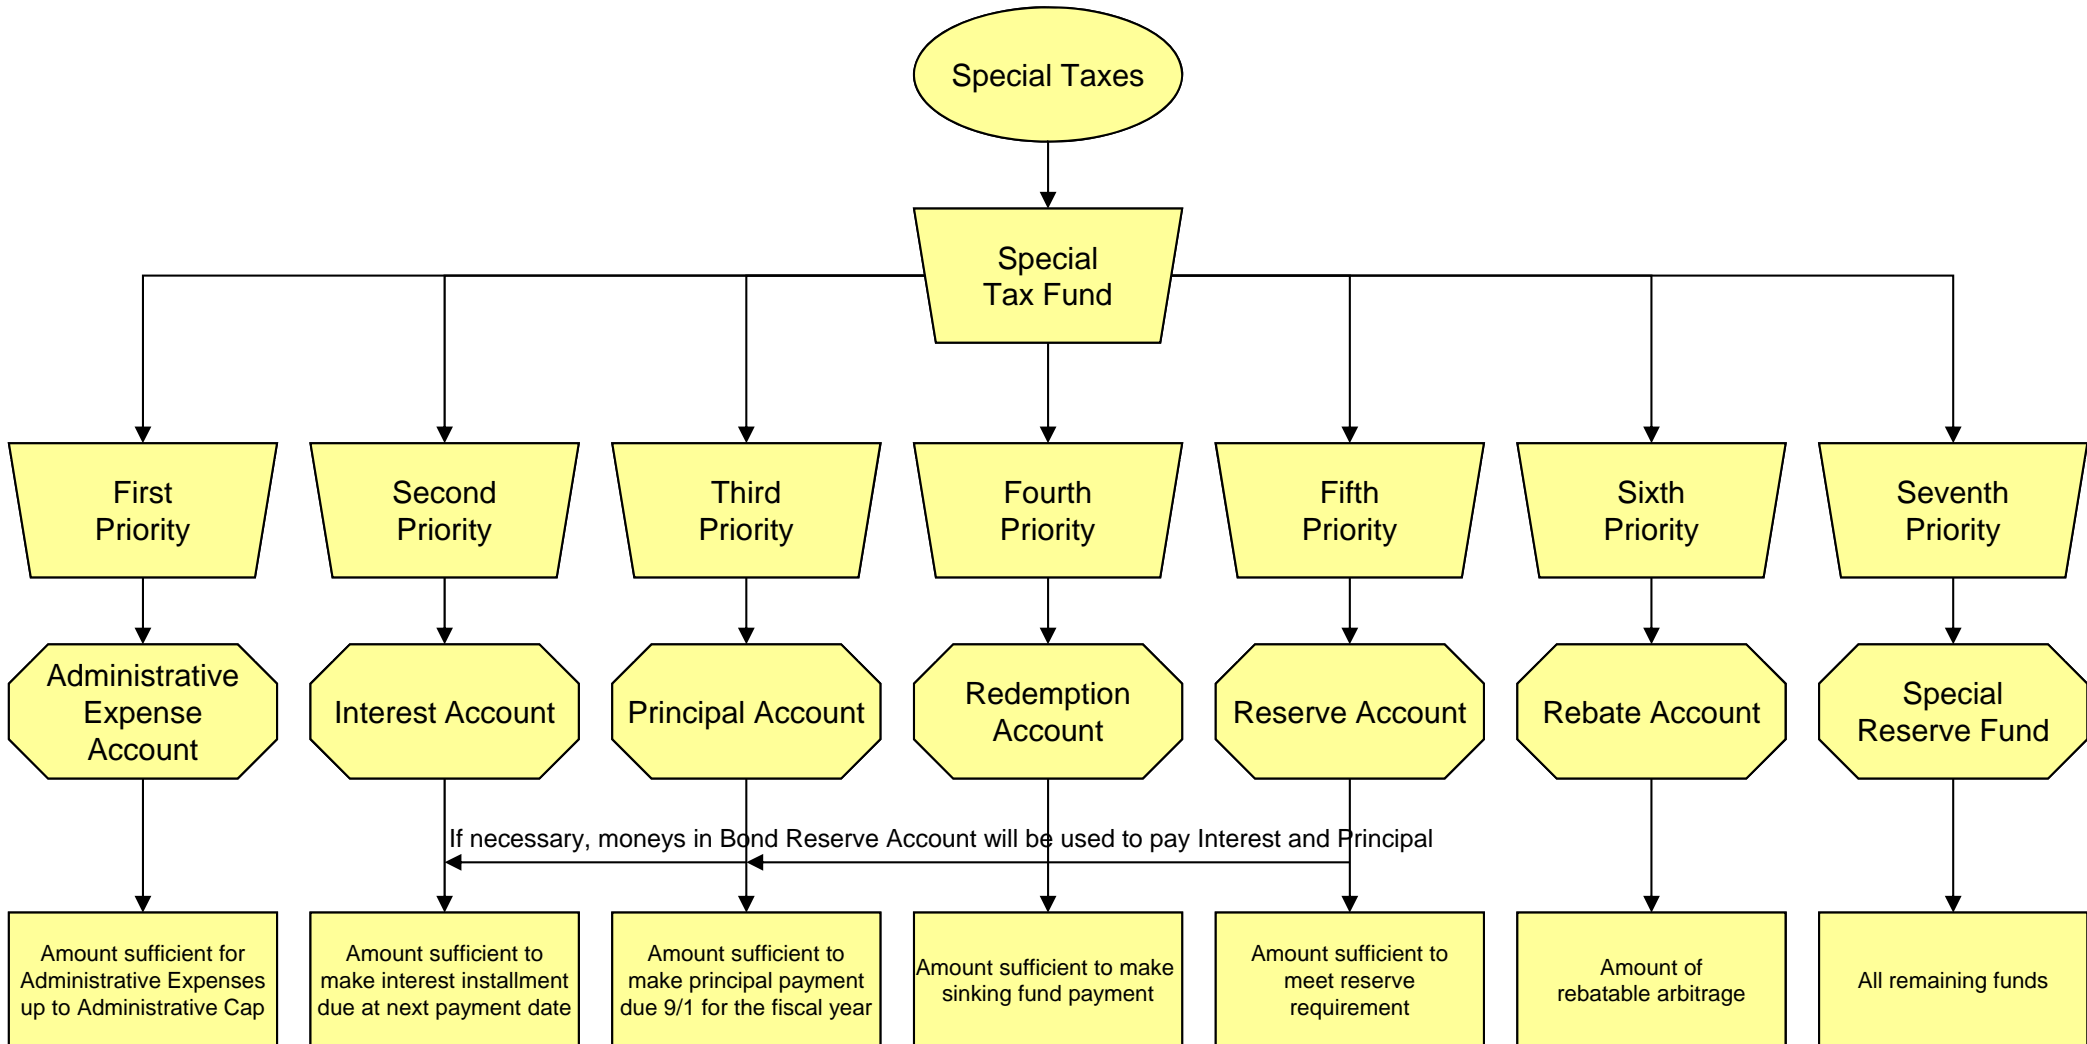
Special Taxes

Special Tax Fund

First Priority

Second Priority

Third Priority

Fourth Priority

Fifth Priority

Sixth Priority

Seventh Priority

Administrative Expense Account

Interest Account

Principal Account

Redemption Account

Reserve Account

Rebate Account

Special Reserve Fund

If necessary, moneys in Bond Reserve Account will be used to pay Interest and Principal

Amount sufficient for Administrative Expenses up to Administrative Cap

Amount sufficient to make interest installment due at next payment date

Amount sufficient to make principal payment due 9/1 for the fiscal year

Amount sufficient to make sinking fund payment

Amount sufficient to meet reserve requirement

Amount of rebatable arbitrage

All remaining funds